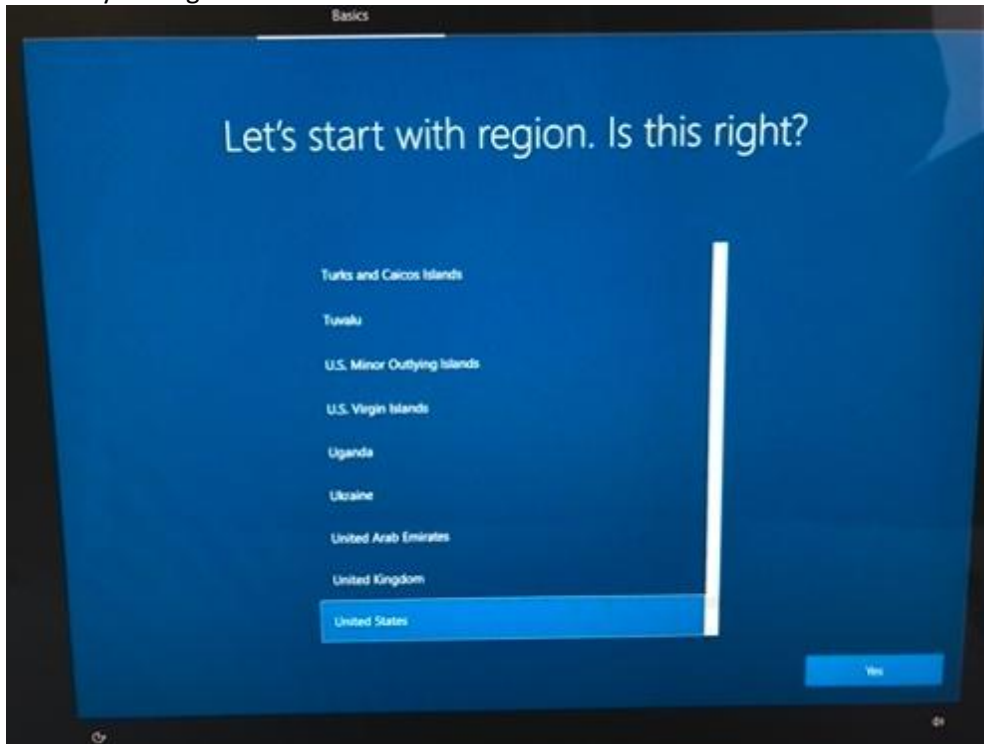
Basics

Let's start with region. Is this right?

Turks and Caicos Islands

Tuvalu

U.S. Minor Outlying Islands

U.S. Virgin Islands

Uganda

Ukraine

United Arab Emirates

United Kingdom

United States

Yes